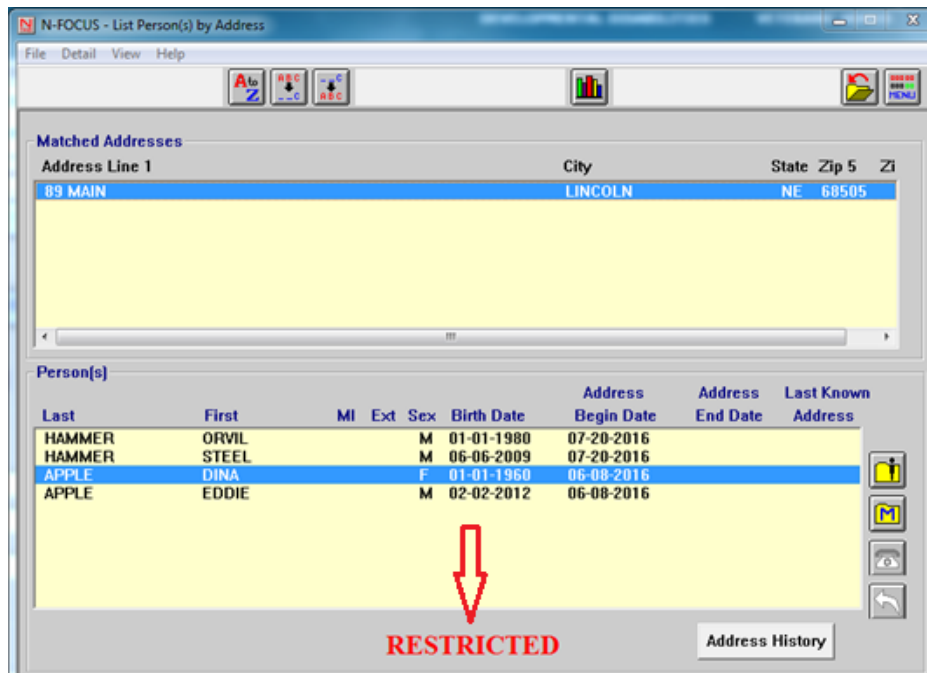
N-FOCUS - List Person(s) by Address

File Detail View Help

MENU

Matched Addresses

| Address Line 1 | City | State | Zip 5 | Zi |
|---|---|---|---|---|
| 89 MAIN | LINCOLN | NE | 68505 | |

Person(s)

| Last | First | MI | Ext | Sex | Birth Date | Address Begin Date | Address End Date | Last Known Address |
|---|---|---|---|---|---|---|---|---|
| HAMMER | ORVIL | | | M | 01-01-1980 | 07-20-2016 | | |
| HAMMER | STEEL | | | M | 06-06-2009 | 07-20-2016 | | |
| APPLE | DINA | | | F | 01-01-1960 | 06-08-2016 | | |
| APPLE | EDDIE | | | M | 02-02-2012 | 06-08-2016 | | |

RESTRICTED

Address History